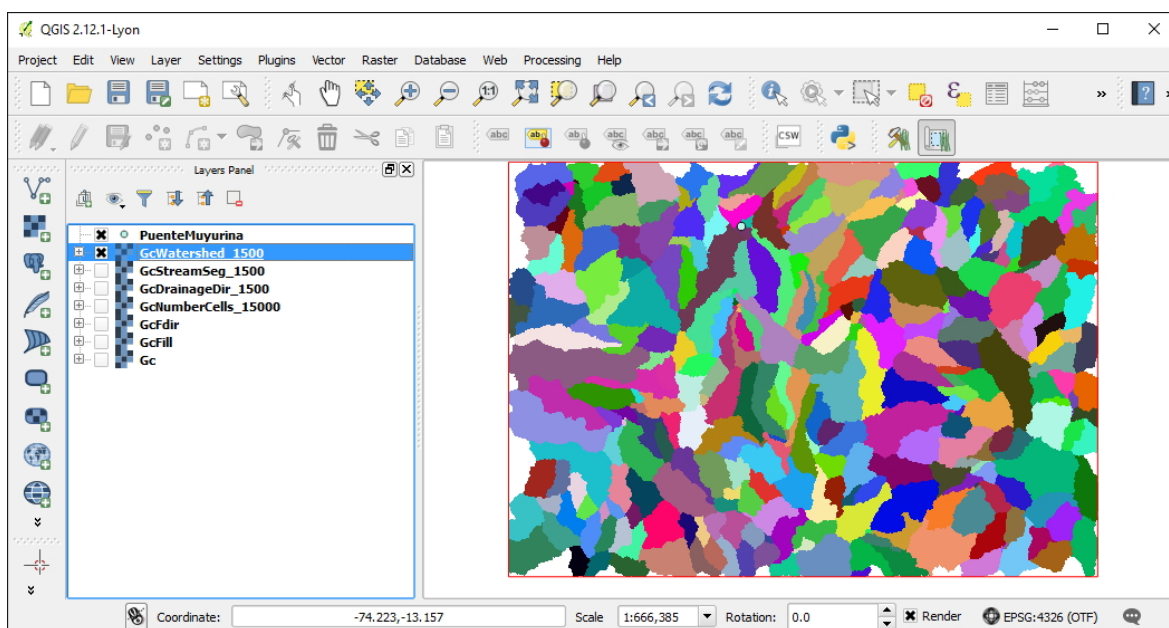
QGIS 2.12.1-Lyon

Project Edit View Layer Settings Plugins Vector Raster Database Web Processing Help

abc abc abc abc abc abc abc CSW

Layers Panel

PuenteMuyurina
GcWatershed_1500
GcStreamSeg_1500
GcDrainageDir_1500
GcNumberCells_15000
GcFdir
GcFill
Gc

Coordinate: -74.223,-13.157 Scale 1:666,385 Rotation: 0.0 Render EPSG:4326 (OTF)